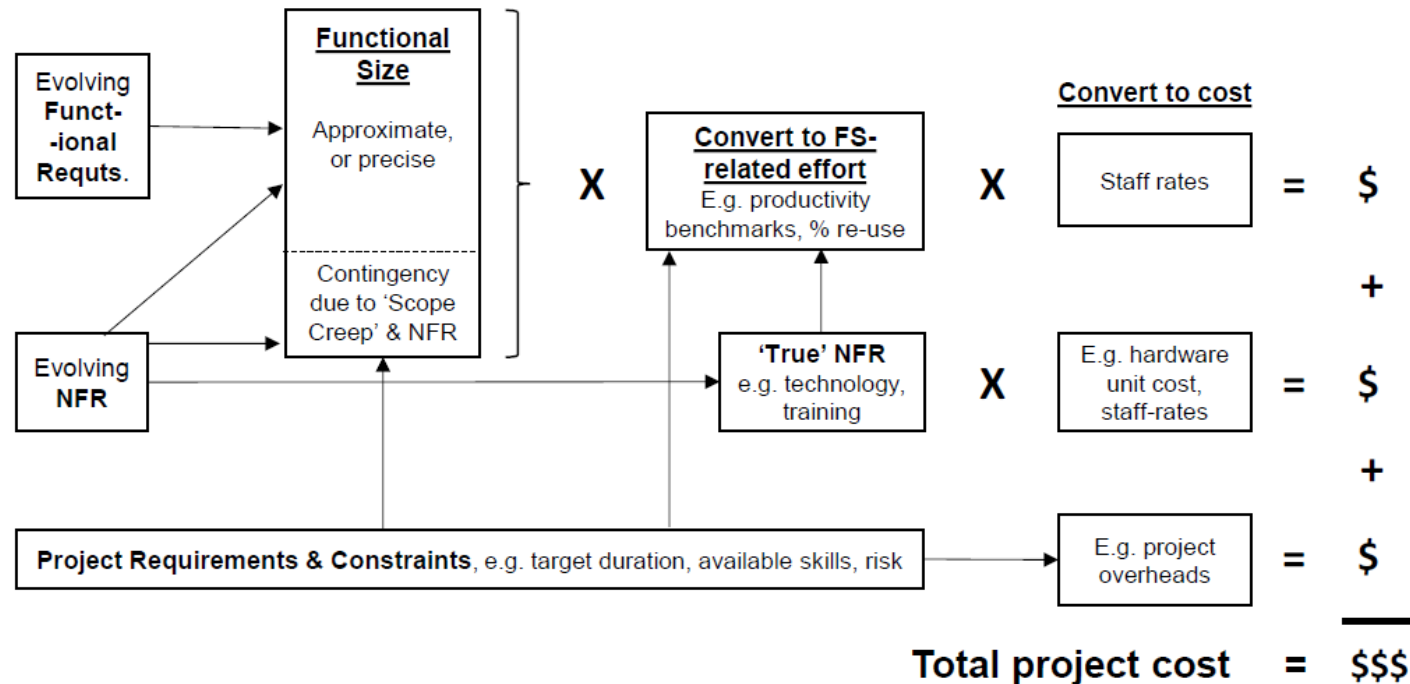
Evolving Funct- -ional Requts.

Functional Size

Approximate, or precise

Contingency due to 'Scope Creep' & NFR

Evolving NFR

X

Convert to FS-related effort
E.g. productivity benchmarks, % re-use

X

Convert to cost

Staff rates

= $

+

'True' NFR
e.g. technology, training

X

E.g. hardware unit cost, staff-rates

= $

+

Project Requirements & Constraints, e.g. target duration, available skills, risk

E.g. project overheads

= $

Total project cost = $$$